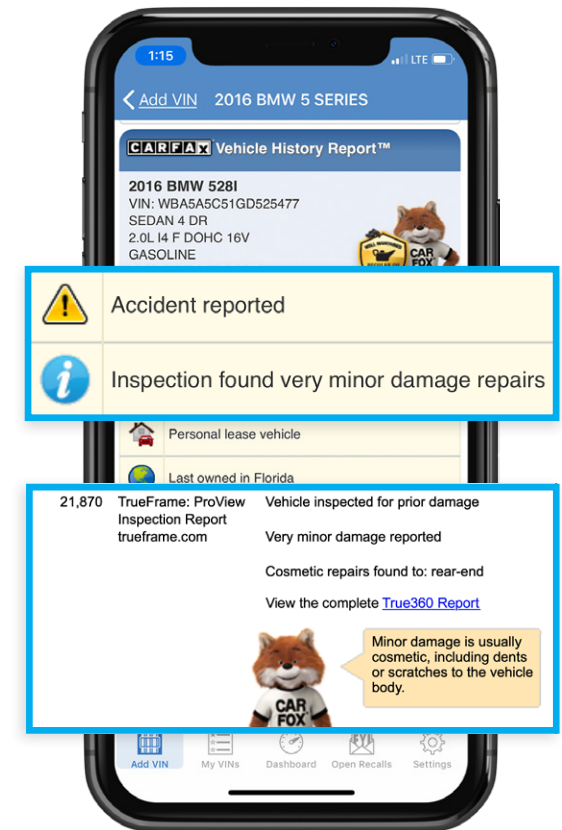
1:15

LTE

Add VIN 2016 BMW 5 SERIES

CARFAX Vehicle History Report™

2016 BMW 528I
VIN: WBA5A5C51GD525477
SEDAN 4 DR
2.0L I4 F DOHC 16V
GASOLINE

CAR FOX

Accident reported

Inspection found very minor damage repairs

Personal lease vehicle

Last owned in Florida

21,870 TrueFrame: ProView Inspection Report trueframe.com

Vehicle inspected for prior damage

Very minor damage reported

Cosmetic repairs found to: rear-end

View the complete True360 Report

Minor damage is usually cosmetic, including dents or scratches to the vehicle body.

CAR FOX

Add VIN My VINs Dashboard Open Recalls Settings